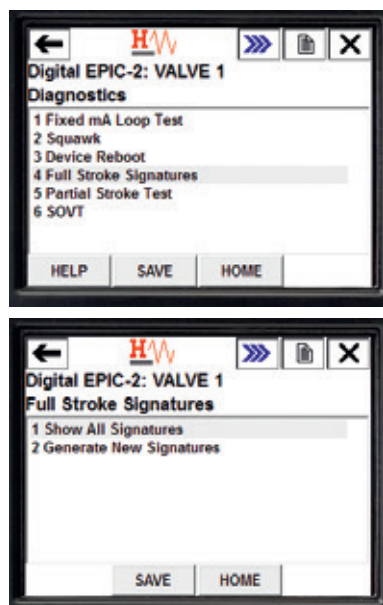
Digital EPIC-2: VALVE 1
Diagnostics

1 Fixed mA Loop Test
2 Squawk
3 Device Reboot
4 Full Stroke Signatures
5 Partial Stroke Test
6 SOVT

HELP SAVE HOME

Digital EPIC-2: VALVE 1
Full Stroke Signatures

1 Show All Signatures
2 Generate New Signatures

SAVE HOME